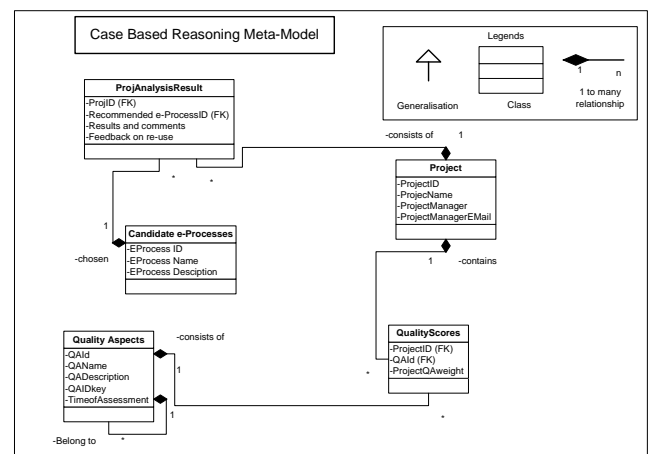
Case Based Reasoning Meta-Model

Legends

Generalisation

Class

1 n

1 to many relationship

ProjAnalysisResult

-ProjID (FK)
-Recommended e-ProcessID (FK)
-Results and comments
-Feedback on re-use

-consists of 1

*

*

Project

-ProjectID
-ProjecName
-ProjectManager
-ProjectManagerEMail

1

Candidate e-Processes

-EProcess ID
-EProcess Name
-EProcess Desciption

-chosen

1 -contains

Quality Aspects

-QAId
-QAName
-QADescription
-QAIDkey
-TimeofAssessment

-consists of

1

1

QualityScores

-ProjectID (FK)
-QAId (FK)
-ProjectQAweight

*

*

-Belong to *